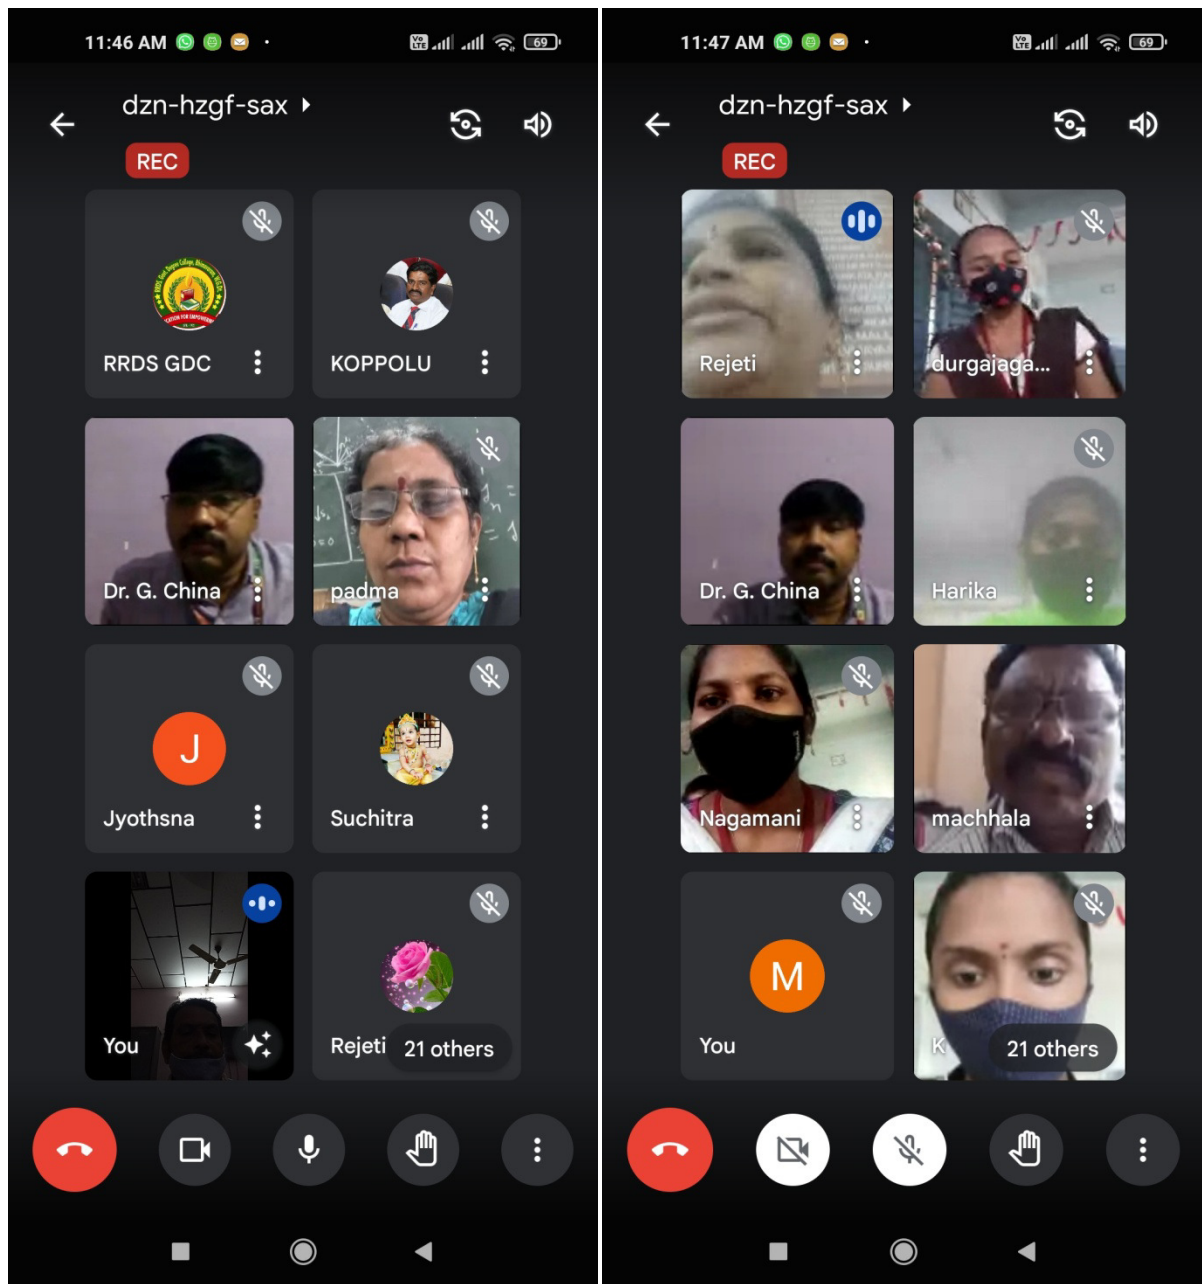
11:46 AM
69
dzn-hzgf-sax
REC
RRDS GDC
KOPPOLU
Dr. G. China
padma
J
Jyothsna
Suchitra
You
Rejeti
21 others

11:47 AM
69
dzn-hzgf-sax
REC
Rejeti
durgajaga...
Dr. G. China
Harika
Nagamani
machhala
M
You
K
21 others